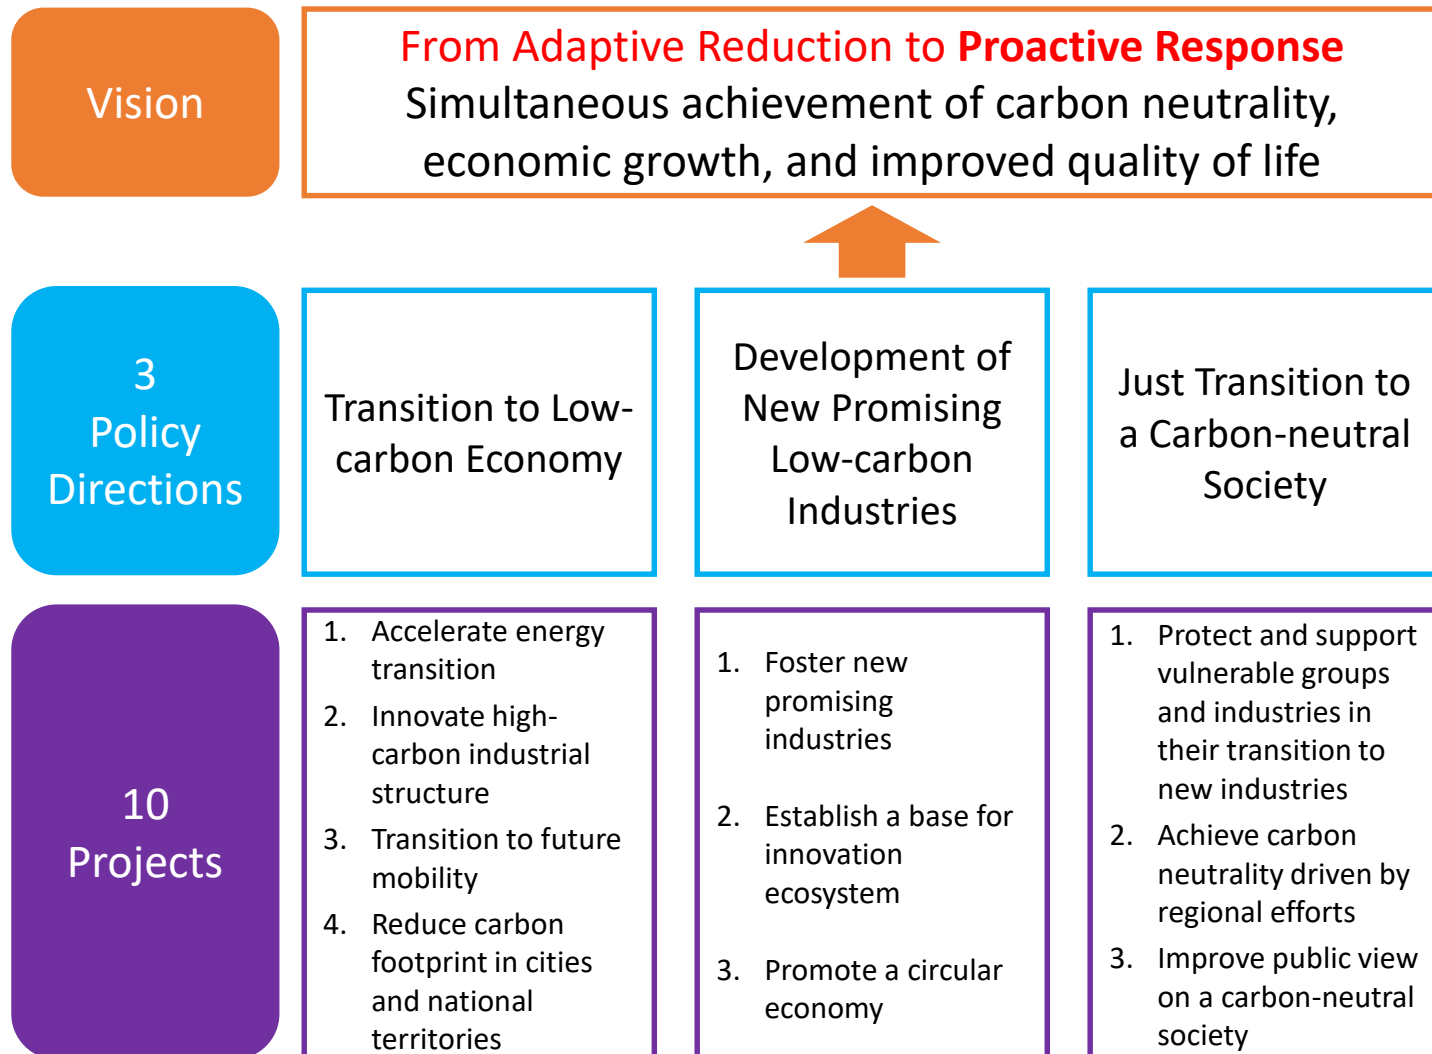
Vision

From Adaptive Reduction to **Proactive Response**
Simultaneous achievement of carbon neutrality, economic growth, and improved quality of life

3 Policy Directions

Transition to Low-carbon Economy

Development of New Promising Low-carbon Industries

Just Transition to a Carbon-neutral Society

10 Projects

1. Accelerate energy transition
2. Innovate high-carbon industrial structure
3. Transition to future mobility
4. Reduce carbon footprint in cities and national territories

1. Foster new promising industries
2. Establish a base for innovation ecosystem
3. Promote a circular economy

1. Protect and support vulnerable groups and industries in their transition to new industries
2. Achieve carbon neutrality driven by regional efforts
3. Improve public view on a carbon-neutral society